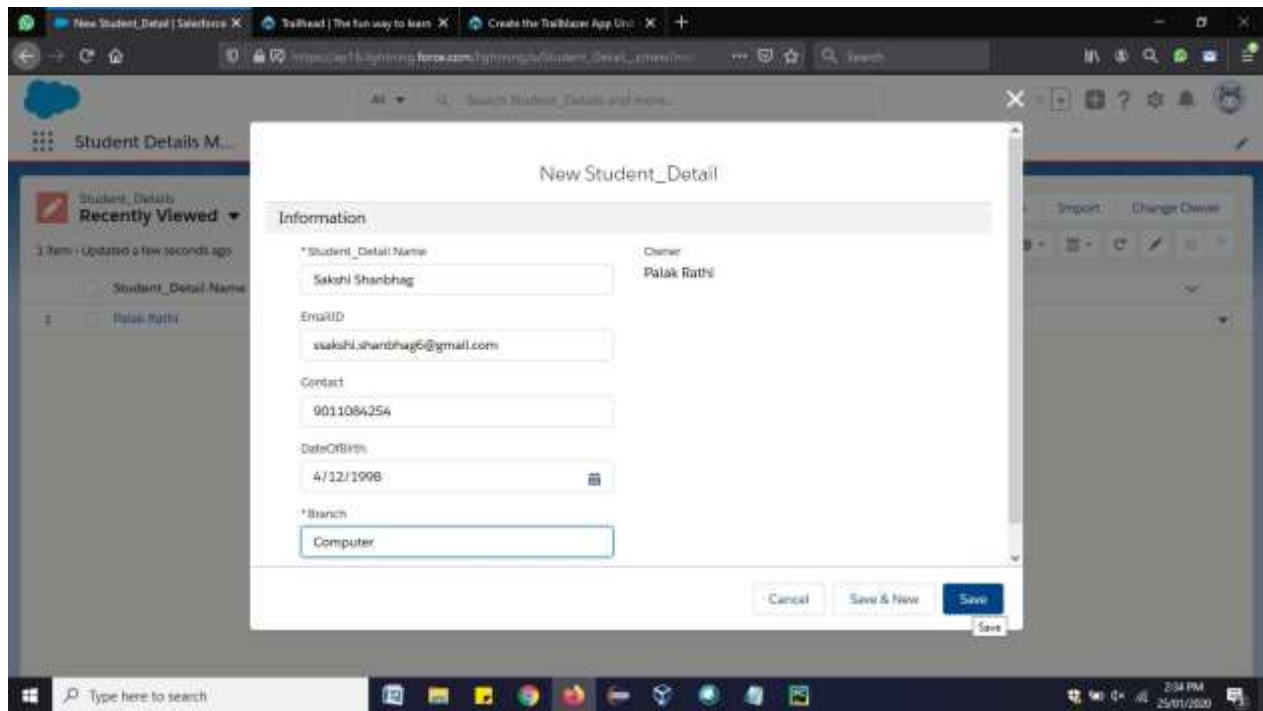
New Student_Detail | Salesforce ×
Trailhead | The fun way to learn ×
Create the Trailblazer App Uni ×
+

https://ap15.lightning.force.com/lightning/o/Student_Detail__c/new

Search

All
Search Student_Details and more...

Student Details M...

Student_Details
Recently Viewed
1 item · Updated a few seconds ago
Student_Detail Name
1 Palak Rathi

Import
Change Owner

New Student_Detail

Information

*Student_Detail Name
Sakshi Shanbhag

Owner
Palak Rathi

EmailID
ssakshi.shanbhag6@gmail.com

Contact
9011084254

DateOfBirth
4/12/1998

*Branch
Computer

Cancel
Save & New
Save
Save

Type here to search

2:34 PM
25/01/2020